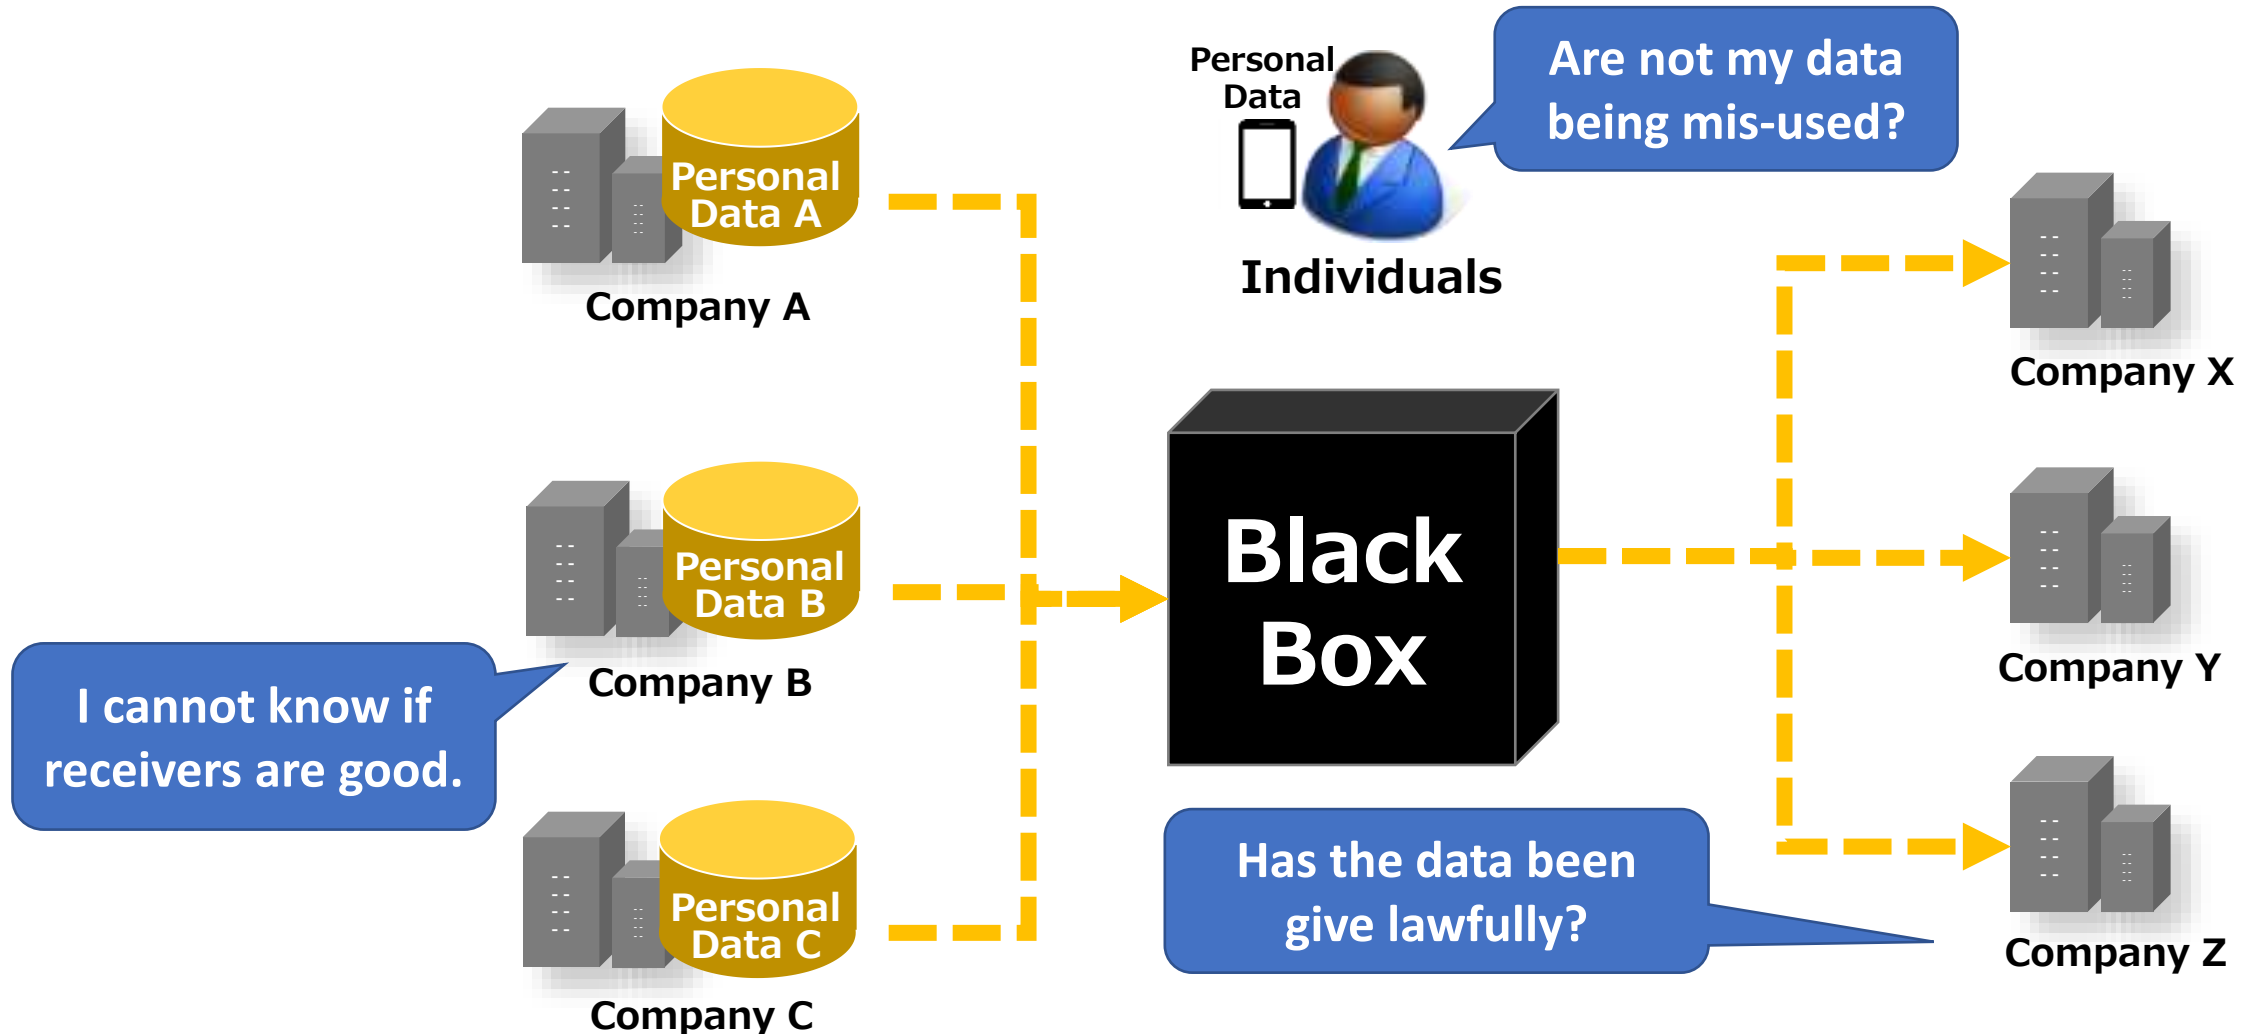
Personal Data

Are not my data being mis-used?

Personal Data A

Company A

Individuals

Company X

Black Box

Personal Data B

Company B

Company Y

I cannot know if receivers are good.

Personal Data C

Company C

Has the data been give lawfully?

Company Z